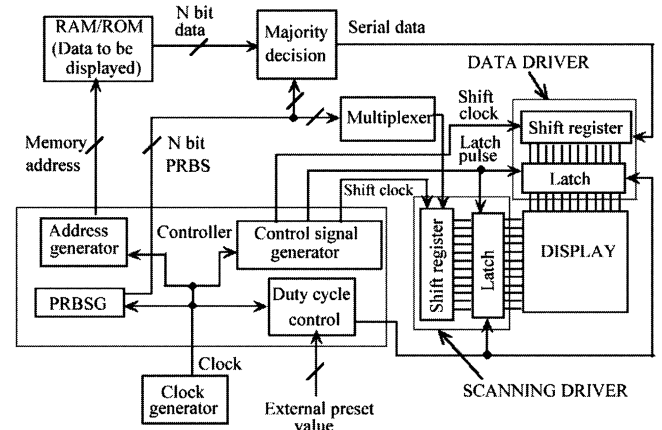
RAM/ROM (Data to be displayed)

N bit data

Majority decision

Serial data

DATA DRIVER

Multiplexer

Shift clock

Shift register

Latch pulse

Latch

Memory address

N bit PRBS

Shift clock

Address generator

Controller

Control signal generator

Shift register

Latch

DISPLAY

PRBSG

Duty cycle control

Clock

Clock generator

External preset value

SCANNING DRIVER